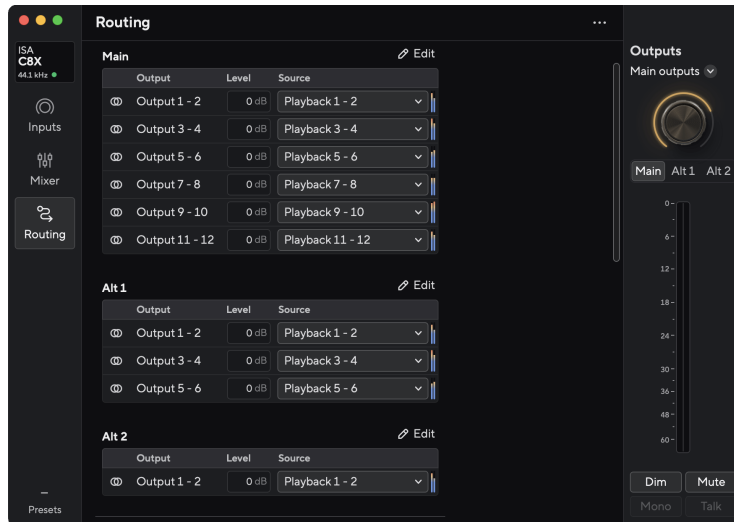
ISA
C8X
44.1 kHz

Inputs

Mixer

Routing

Presets

Routing

...

Main

Edit

| | Output | Level | Source |
|---|---|---|---|
| | Output 1 - 2 | 0 dB | Playback 1 - 2 |
| | Output 3 - 4 | 0 dB | Playback 3 - 4 |
| | Output 5 - 6 | 0 dB | Playback 5 - 6 |
| | Output 7 - 8 | 0 dB | Playback 7 - 8 |
| | Output 9 - 10 | 0 dB | Playback 9 - 10 |
| | Output 11 - 12 | 0 dB | Playback 11 - 12 |

Alt 1

Edit

| | Output | Level | Source |
|---|---|---|---|
| | Output 1 - 2 | 0 dB | Playback 1 - 2 |
| | Output 3 - 4 | 0 dB | Playback 3 - 4 |
| | Output 5 - 6 | 0 dB | Playback 5 - 6 |

Alt 2

Edit

| | Output | Level | Source |
|---|---|---|---|
| | Output 1 - 2 | 0 dB | Playback 1 - 2 |

Outputs

Main outputs

Main Alt 1 Alt 2

0
6
12
18
24
30
36
48
60

Dim Mute

Mono Talk